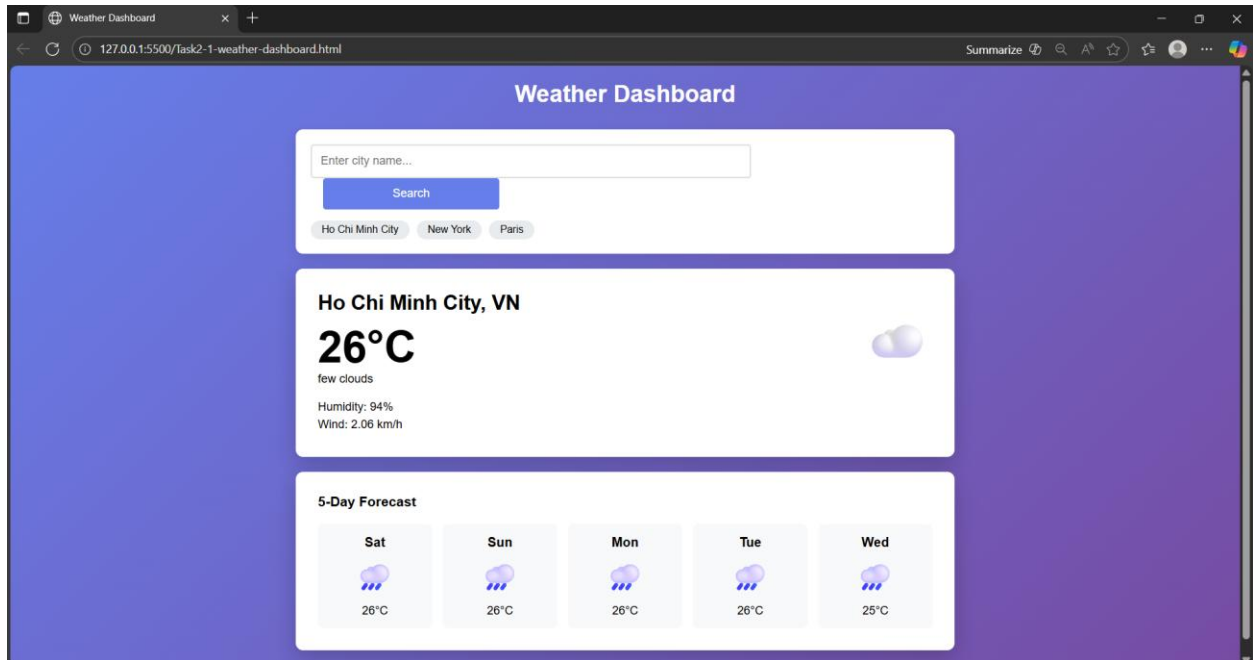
Weather Dashboard

127.0.0.1:5500/Task2-1-weather-dashboard.html

Summarize

Weather Dashboard

Enter city name...

Search

Ho Chi Minh City New York Paris

Ho Chi Minh City, VN

26°C

few clouds

Humidity: 94%
Wind: 2.06 km/h

5-Day Forecast

| Sat | Sun | Mon | Tue | Wed |
|---|---|---|---|---|
| 26°C | 26°C | 26°C | 26°C | 25°C |